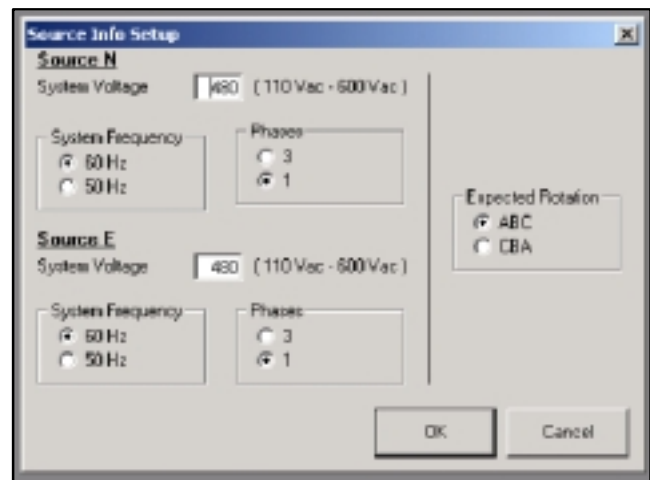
Source Info Setup

Source N

System Voltage 480 ( 110 Vac - 600 Vac )

System Frequency
60 Hz
50 Hz

Phases
3
1

Expected Rotation
ABC
CBA

Source E

System Voltage 480 ( 110 Vac - 600 Vac )

System Frequency
60 Hz
50 Hz

Phases
3
1

OK

Cancel